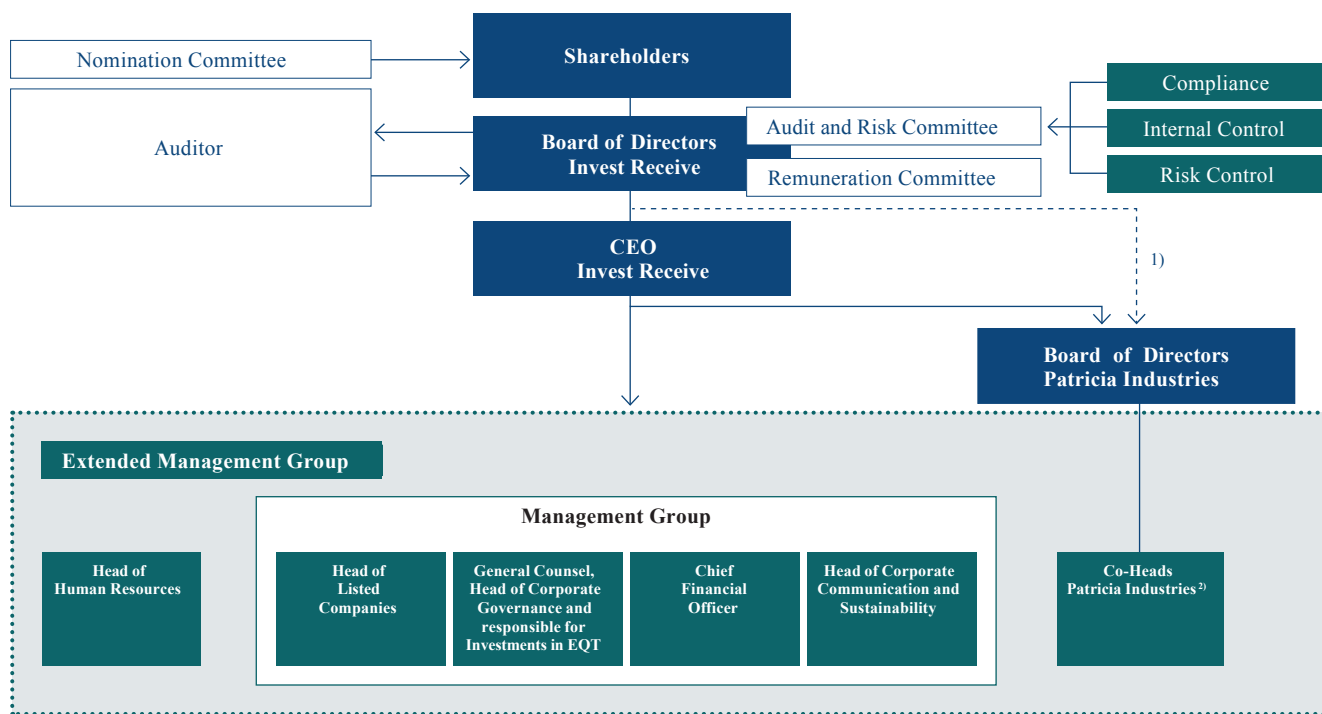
Nomination Committee

Shareholders

Auditor

Board of Directors Invest Receive

Audit and Risk Committee

Remuneration Committee

Compliance

Internal Control

Risk Control

CEO Invest Receive

1)

Board of Directors Patricia Industries

Extended Management Group

Management Group

Head of Human Resources

Head of Listed Companies

General Counsel, Head of Corporate Governance and responsible for Investments in EQT

Chief Financial Officer

Head of Corporate Communication and Sustainability

Co-Heads Patricia Industries $^{2)}$